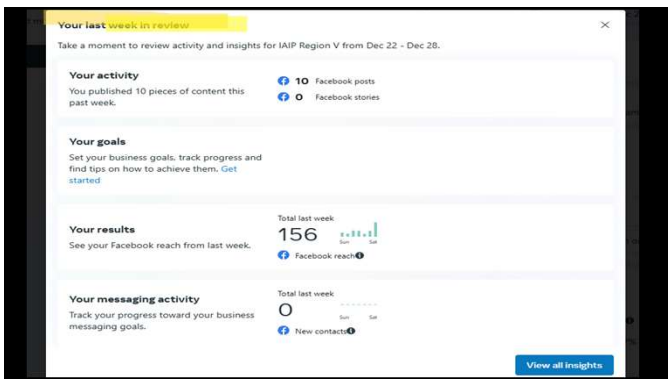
Your last week in review

×

Take a moment to review activity and insights for IAIP Region V from Dec 22 - Dec 28.

Your activity
You published 10 pieces of content this past week.

10 Facebook posts
0 Facebook stories

Your goals
Set your business goals, track progress and find tips on how to achieve them. Get started

Your results
See your Facebook reach from last week.

Total last week
156
Sun Sat
Facebook reach

Your messaging activity
Track your progress toward your business messaging goals.

Total last week
0
Sun Sat
New contacts

View all insights